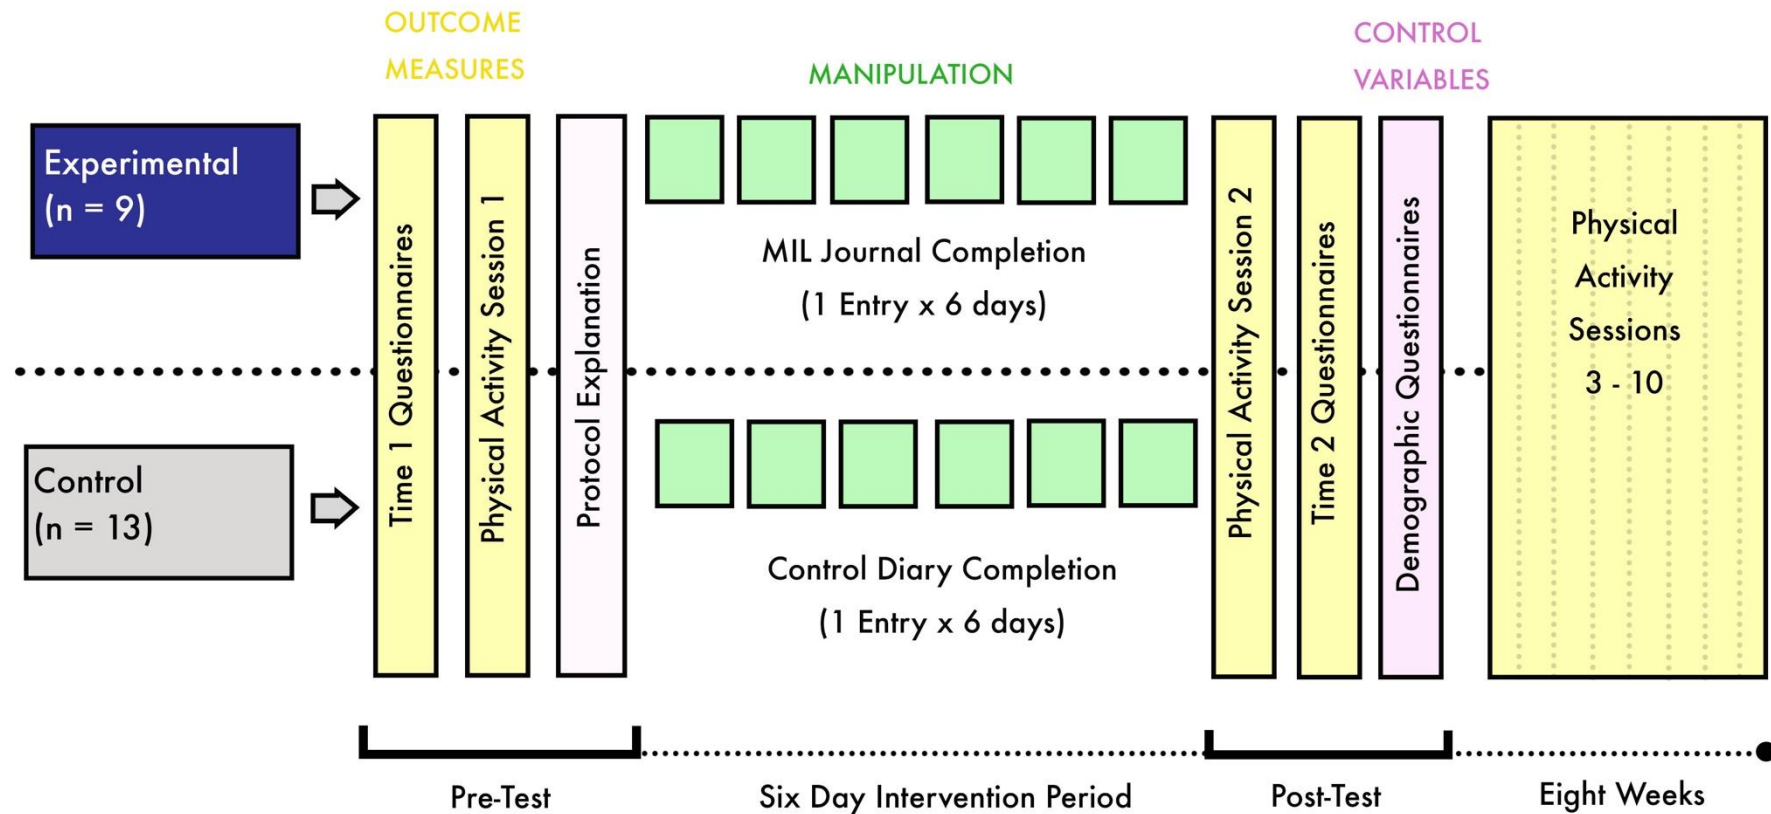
OUTCOME MEASURES

MANIPULATION

CONTROL VARIABLES

Experimental (n = 9)

Control (n = 13)

Time 1 Questionnaires

Physical Activity Session 1

Protocol Explanation

MIL Journal Completion (1 Entry x 6 days)

Control Diary Completion (1 Entry x 6 days)

Physical Activity Session 2

Time 2 Questionnaires

Demographic Questionnaires

Physical Activity Sessions 3 - 10

Pre-Test

Six Day Intervention Period

Post-Test

Eight Weeks